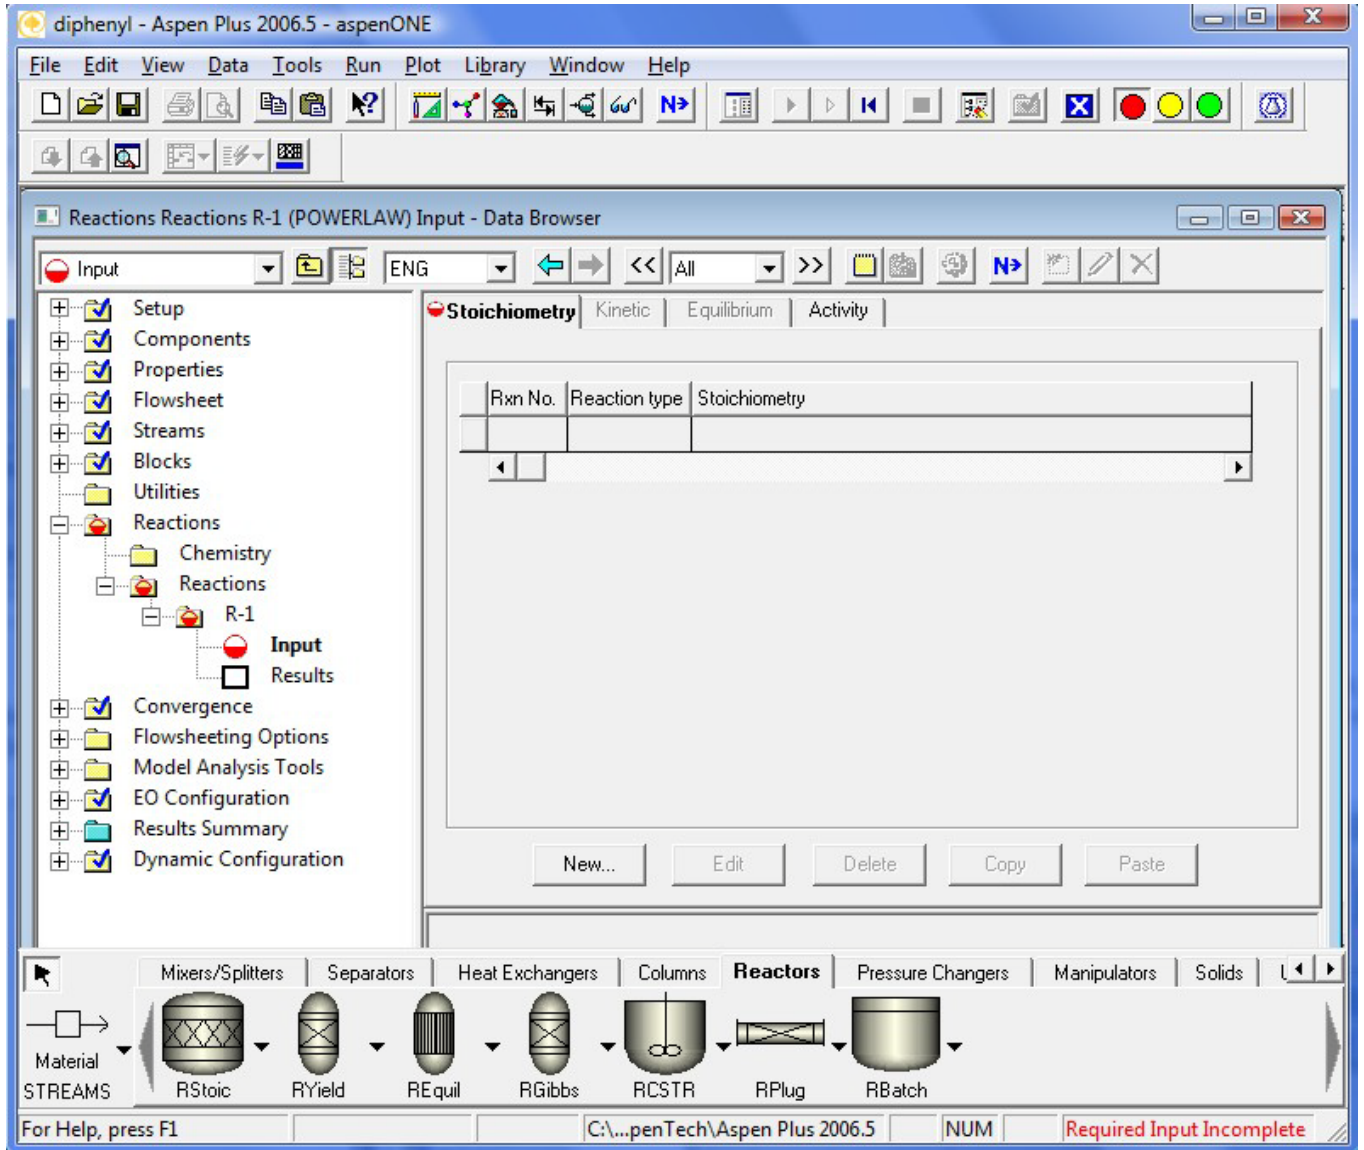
diphenyl - Aspen Plus 2006.5 - aspenONE

File Edit View Data Tools Run Plot Library Window Help

N>

Reactions Reactions R-1 (POWERLAW) Input - Data Browser

Input ENG All N>

Setup
Components
Properties
Flowsheet
Streams
Blocks
Utilities
Reactions
Chemistry
Reactions
R-1
Input
Results
Convergence
Flowsheeting Options
Model Analysis Tools
EO Configuration
Results Summary
Dynamic Configuration

Stoichiometry Kinetic Equilibrium Activity

| | Rxn No. | Reaction type | Stoichiometry |
|---|---|---|---|
| | | | |

New... Edit Delete Copy Paste

Mixers/Splitters Separators Heat Exchangers Columns Reactors Pressure Changers Manipulators Solids

Material STREAMS RStoic RYield REquil RGibbs RCSTR RPlug RBatch

For Help, press F1 C:\...penTech\Aspen Plus 2006.5 NUM Required Input Incomplete